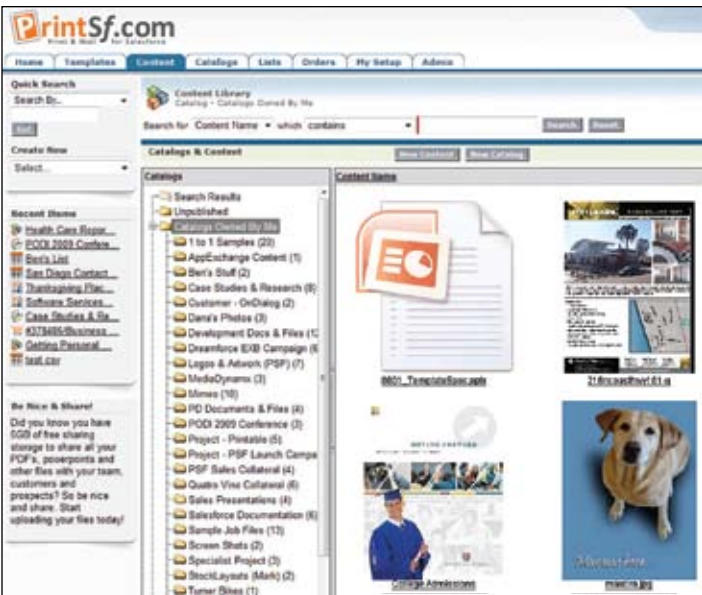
PrintSf.com
Print & Mail for Salesforce

Home | Templates | Content | Catalogs | Lists | Orders | My Setup | Admin

Quick Search
Search By...
Go

Create New
Select...

Recent Items
Health Care Repor...
PODI 2009 Confere...
Ben's List
San Diego Contact...
Thanksgiving Plac...
Software Services...
Case Studies & Re...
#378485/Business...
Getting Personal...
test.csv

Be Nice & Share!
Did you know you have 5GB of free sharing storage to share all your PDF's, powerpoints and other files with your team, customers and prospects? So be nice and share. Start uploading your files today!

Content Library
Catalog - Catalogs Owned By Me

Search for Content Name which contains Search Reset

Catalogs & Content
New Content New Catalog

Catalogs
Search Results
Unpublished
Catalogs Owned By Me
1 to 1 Samples (20)
AppExchange Content (1)
Ben's Stuff (2)
Case Studies & Research (8)
Customer - OnDialog (2)
Dana's Photos (3)
Development Docs & Files (1
Dreamforce EXB Campaign (6
Logos & Artwork (PSF) (7)
MediaDynamix (3)
Mimeo (18)
PD Documents & Files (4)
PODI 2009 Conference (3)
Project - Printable (5)
Project - PSF Launch Campa
PSF Sales Collateral (4)
Quatro Vine Collateral (6)
Sales Presentations (4)
Salesforce Documentation (6
Sample Job Files (13)
Screen Shots (2)
Specialist Project (3)
StockLayouts (Mark) (2)
Turner Bikes (1)

Content Name
0601_TemplateSpec.pptx
218mcasathurl 61-a
College Admissions
mascha.jpg